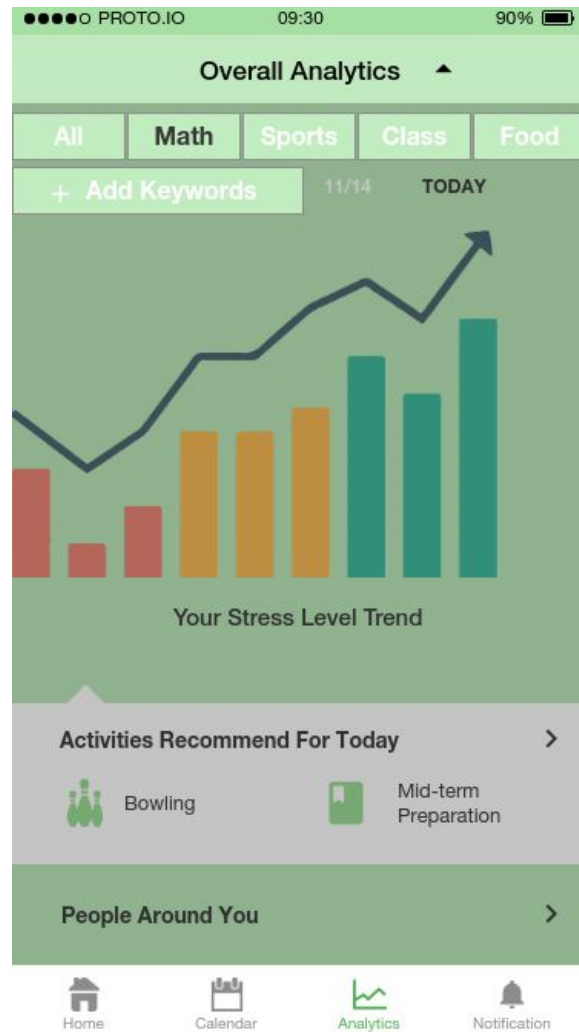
●●●●○ PROTO.IO 09:30 90%

Overall Analytics ▲

All | Math | Sports | Class | Food

+ Add Keywords 11/14 TODAY

Your Stress Level Trend

Activities Recommend For Today >

Bowling

Mid-term Preparation

People Around You >

Home Calendar Analytics Notification